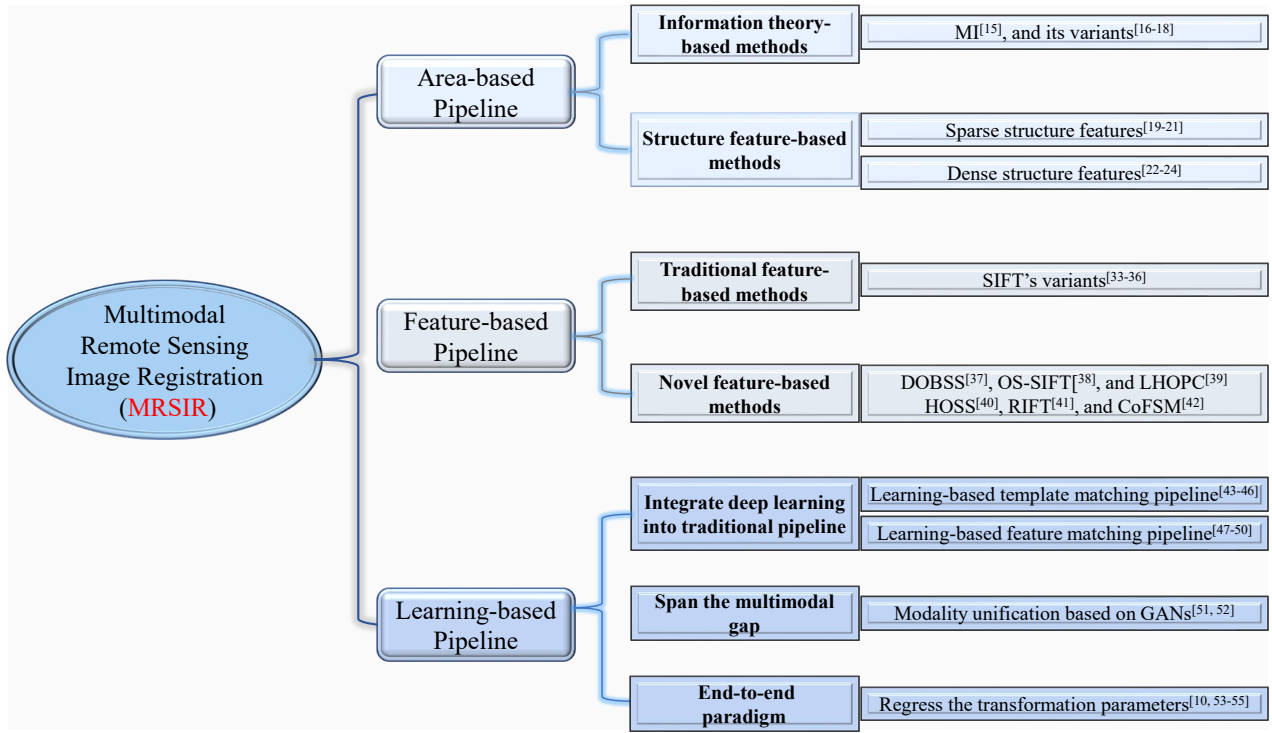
Multimodal Remote Sensing Image Registration (MRSIR)

Area-based Pipeline

Information theory-based methods

MI$^{[15]}$, and its variants$^{[16-18]}$

Structure feature-based methods

Sparse structure features$^{[19-21]}$

Dense structure features$^{[22-24]}$

Feature-based Pipeline

Traditional feature-based methods

SIFT's variants$^{[33-36]}$

Novel feature-based methods

DOBSS$^{[37]}$, OS-SIFT$^{[38]}$, and LHOPC$^{[39]}$ HOSS$^{[40]}$, RIFT$^{[41]}$, and CoFSM$^{[42]}$

Learning-based Pipeline

Integrate deep learning into traditional pipeline

Learning-based template matching pipeline$^{[43-46]}$

Learning-based feature matching pipeline$^{[47-50]}$

Span the multimodal gap

Modality unification based on GANs$^{[51, 52]}$

End-to-end paradigm

Regress the transformation parameters$^{[10, 53-55]}$